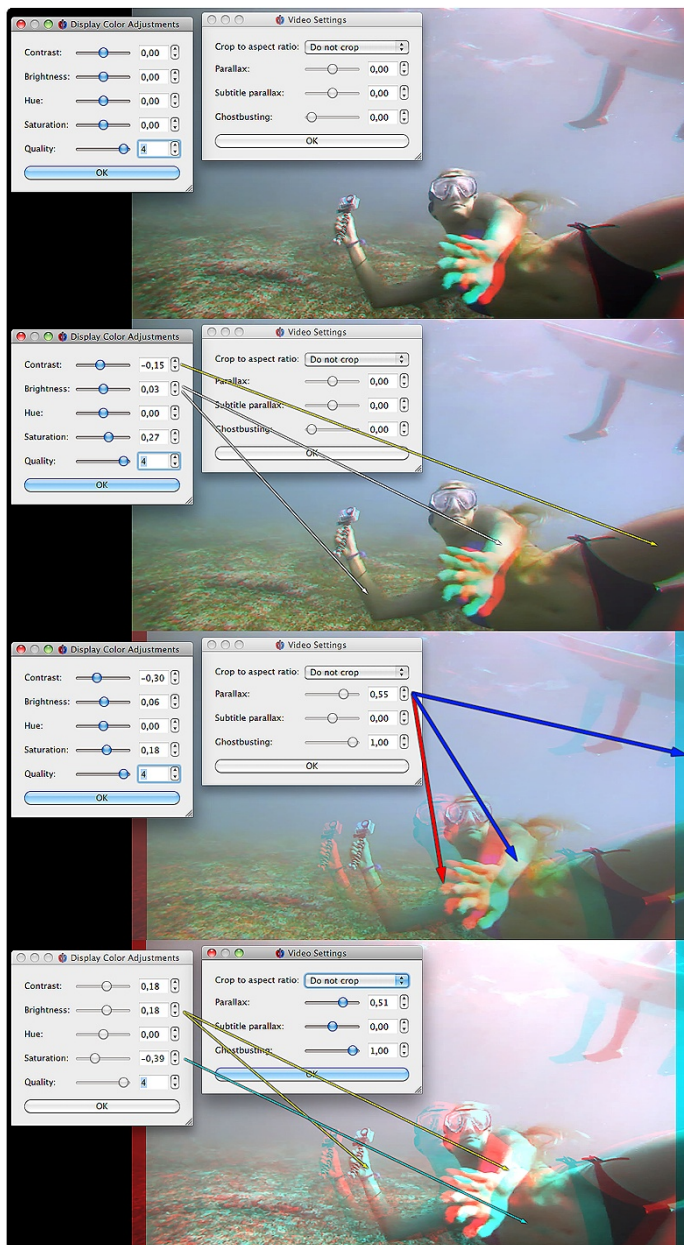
Display Color Adjustments

Contrast: 0,00

Brightness: 0,00

Hue: 0,00

Saturation: 0,00

Quality: 4

OK

Video Settings

Crop to aspect ratio: Do not crop

Parallax: 0,00

Subtitle parallax: 0,00

Ghostbusting: 0,00

OK

Display Color Adjustments

Contrast: -0,15

Brightness: 0,03

Hue: 0,00

Saturation: 0,27

Quality: 4

OK

Video Settings

Crop to aspect ratio: Do not crop

Parallax: 0,00

Subtitle parallax: 0,00

Ghostbusting: 0,00

OK

Display Color Adjustments

Contrast: -0,30

Brightness: 0,06

Hue: 0,00

Saturation: 0,18

Quality: 4

OK

Video Settings

Crop to aspect ratio: Do not crop

Parallax: 0,55

Subtitle parallax: 0,00

Ghostbusting: 1,00

OK

Display Color Adjustments

Contrast: 0,18

Brightness: 0,18

Hue: 0,00

Saturation: -0,39

Quality: 4

OK

Video Settings

Crop to aspect ratio: Do not crop

Parallax: 0,51

Subtitle parallax: 0,00

Ghostbusting: 1,00

OK